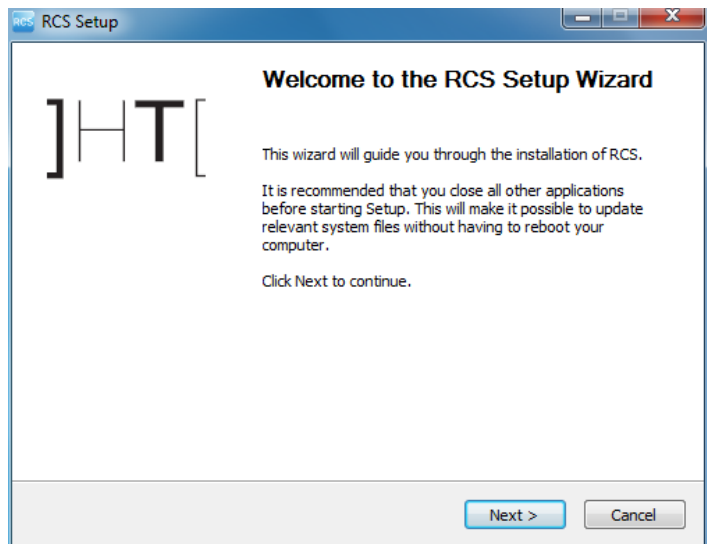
RCS RCS Setup

]HT[

Welcome to the RCS Setup Wizard

This wizard will guide you through the installation of RCS.

It is recommended that you close all other applications before starting Setup. This will make it possible to update relevant system files without having to reboot your computer.

Click Next to continue.

Next >
Cancel